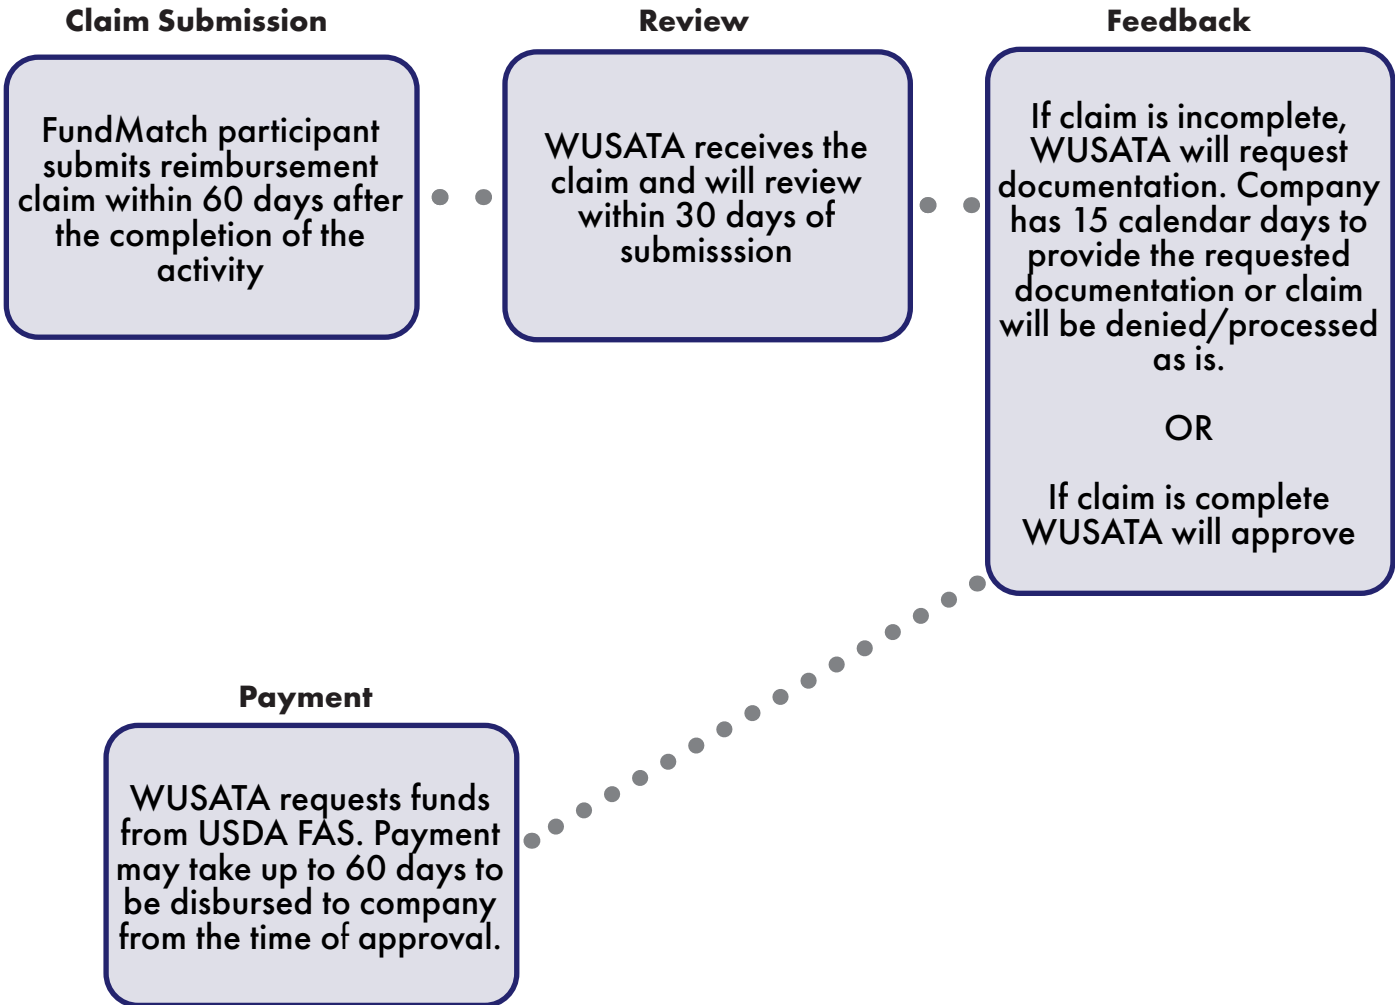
Claim Submission

FundMatch participant submits reimbursement claim within 60 days after the completion of the activity

Review

WUSATA receives the claim and will review within 30 days of submisssion

Feedback

If claim is incomplete, WUSATA will request documentation. Company has 15 calendar days to provide the requested documentation or claim will be denied/processed as is.

OR

If claim is complete WUSATA will approve

Payment

WUSATA requests funds from USDA FAS. Payment may take up to 60 days to be disbursed to company from the time of approval.